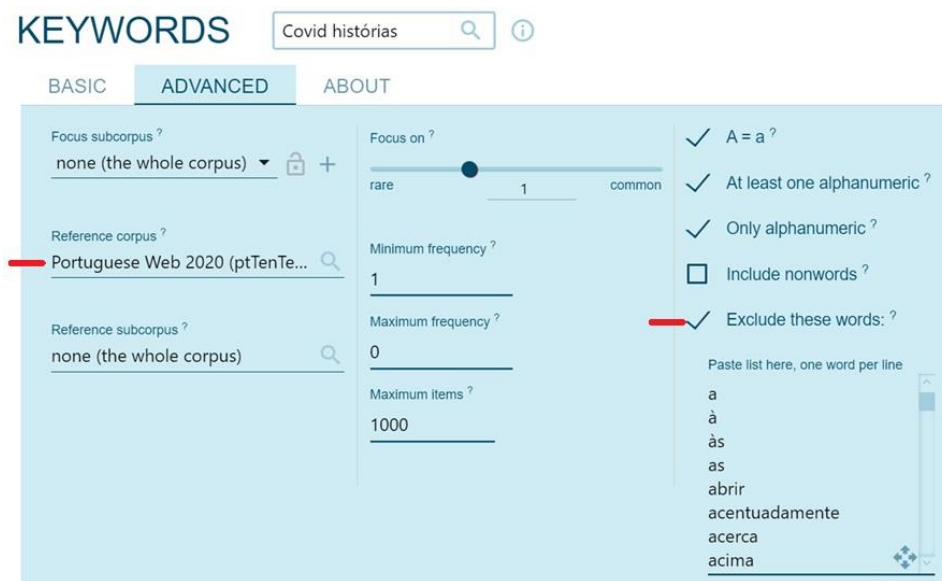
KEYWORDS

Covid histórias

BASIC ADVANCED ABOUT

Focus subcorpus ?
none (the whole corpus)

Reference corpus ?
Portuguese Web 2020 (ptTenTe...

Reference subcorpus ?
none (the whole corpus)

Focus on ?
rare 1 common

Minimum frequency ?
1

Maximum frequency ?
0

Maximum items ?
1000

A = a ?

At least one alphanumeric ?

Only alphanumeric ?

Include nonwords ?

Exclude these words: ?

Paste list here, one word per line
a
à
às
as
abrir
acentuadamente
acerca
acima